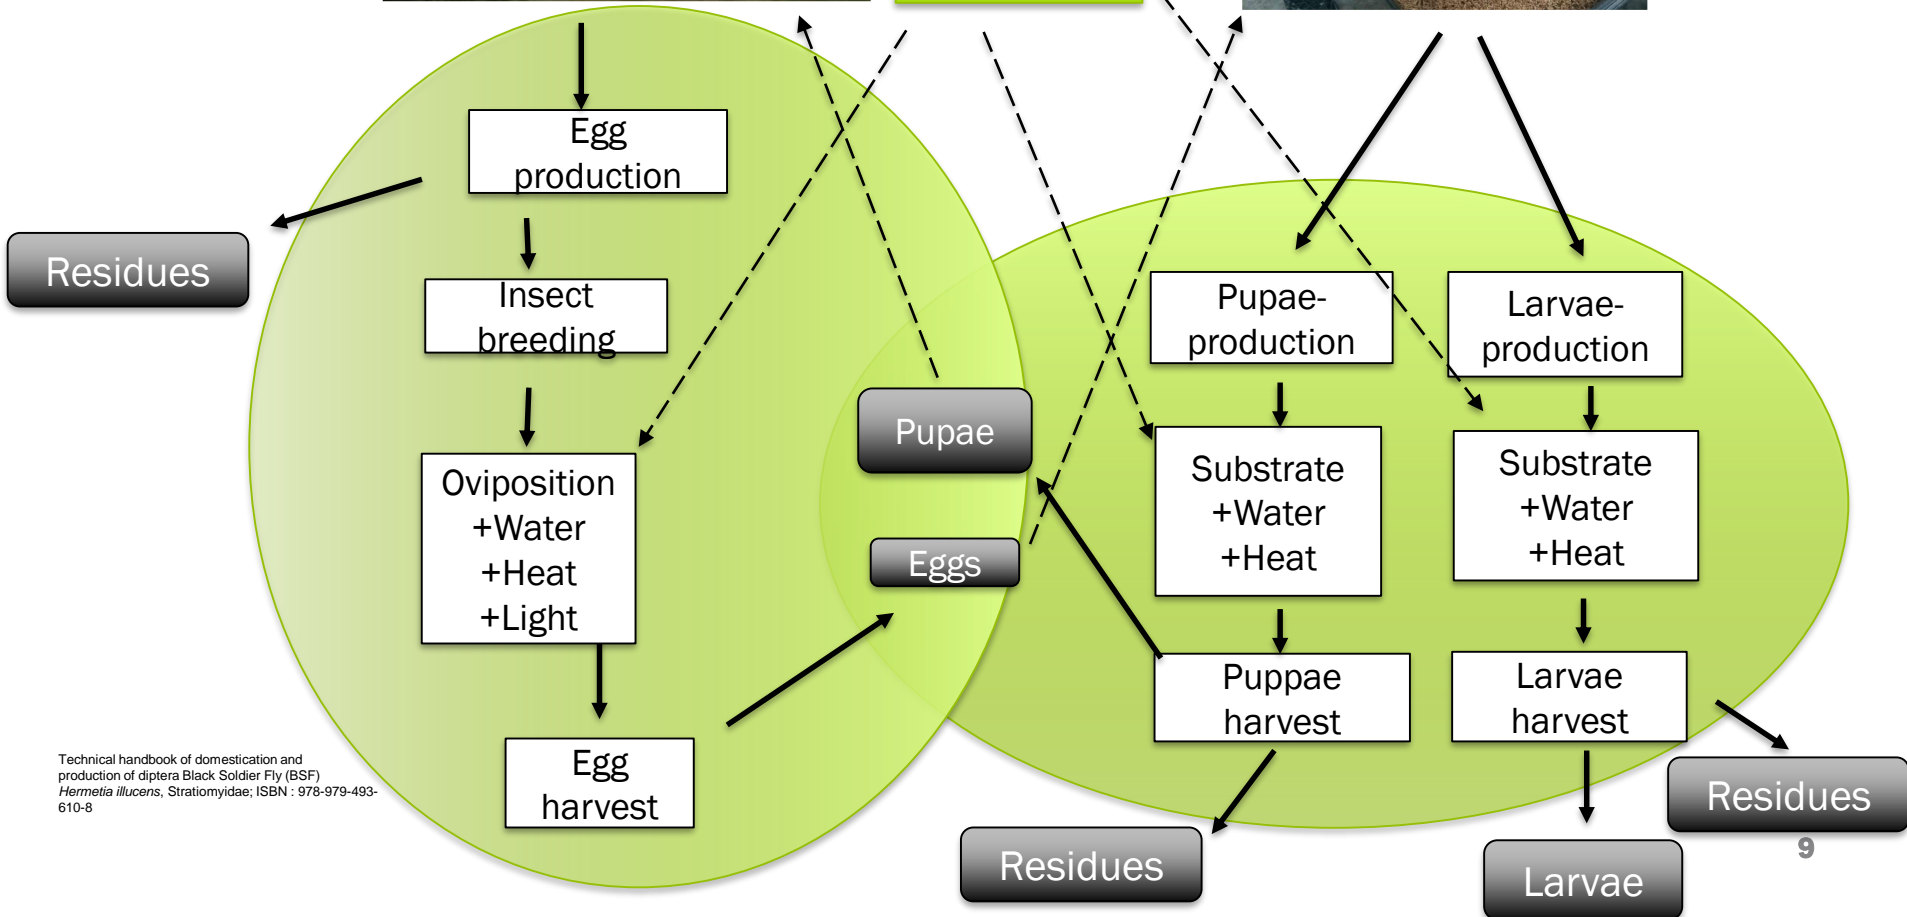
Egg production

Insect breeding

Oviposition +Water +Heat +Light

Egg harvest

Residues

Pupae

Eggs

Pupae-production

Substrate +Water +Heat

Puppae harvest

Larvae-production

Substrate +Water +Heat

Larvae harvest

Residues

Residues

Larvae

Technical handbook of domestication and production of diptera Black Soldier Fly (BSF) *Hermetia illucens*, Stratiomyidae; ISBN : 978-979-493-610-8

9